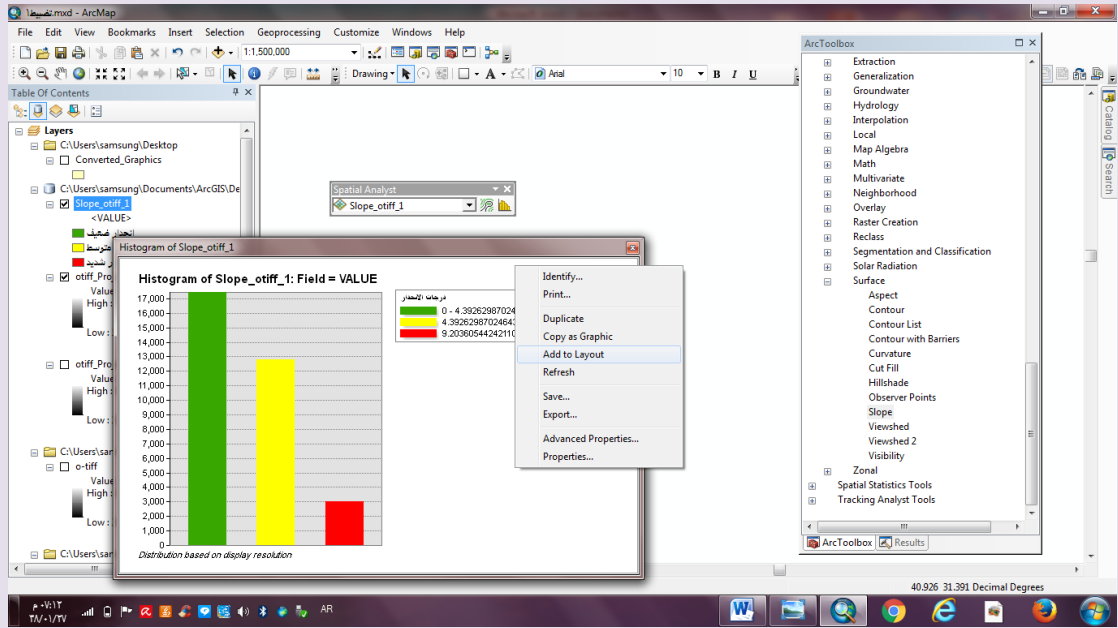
تخطيط.mxd - ArcMap

File Edit View Bookmarks Insert Selection Geoprocessing Customize Windows Help

1:1,500,000

Drawing Arial 10 B I U

Table Of Contents

Layers
C:\Users\samsung\Desktop
Converted_Graphics
C:\Users\samsung\Documents\ArcGIS\De
Slope_otiff_1
<VALUE>
انحدار ضعيف
متوسط
ر شديد
otiff_Pro
Valu
High
Low :
otiff_Pro
Value
High
Low :
C:\Users\sar
o-tiff
Value
High
Low :
C:\Users\sar

Spatial Analyst
Slope_otiff_1

Histogram of Slope_otiff_1

Histogram of Slope_otiff_1: Field = VALUE

17,000
16,000
15,000
14,000
13,000
12,000
11,000
10,000
9,000
8,000
7,000
6,000
5,000
4,000
3,000
2,000
1,000
0

درجات الإنحدار
0 - 4.39262987024
4.39262987024643
9.20360544242110

Distribution based on display resolution

Identify...
Print...
Duplicate
Copy as Graphic
Add to Layout
Refresh
Save...
Export...
Advanced Properties...
Properties...

ArcToolbox
Extraction
Generalization
Groundwater
Hydrology
Interpolation
Local
Map Algebra
Math
Multivariate
Neighborhood
Overlay
Raster Creation
Reclass
Segmentation and Classification
Solar Radiation
Surface
Aspect
Contour
Contour List
Contour with Barriers
Curvature
Cut Fill
Hillshade
Observer Points
Slope
Viewshed
Viewshed 2
Visibility
Zonal
Spatial Statistics Tools
Tracking Analyst Tools

ArcToolbox Results

Catalog Search

40.926 31.391 Decimal Degrees

AR
٠٧:١٢ م
٢٨/٠١/٢٧